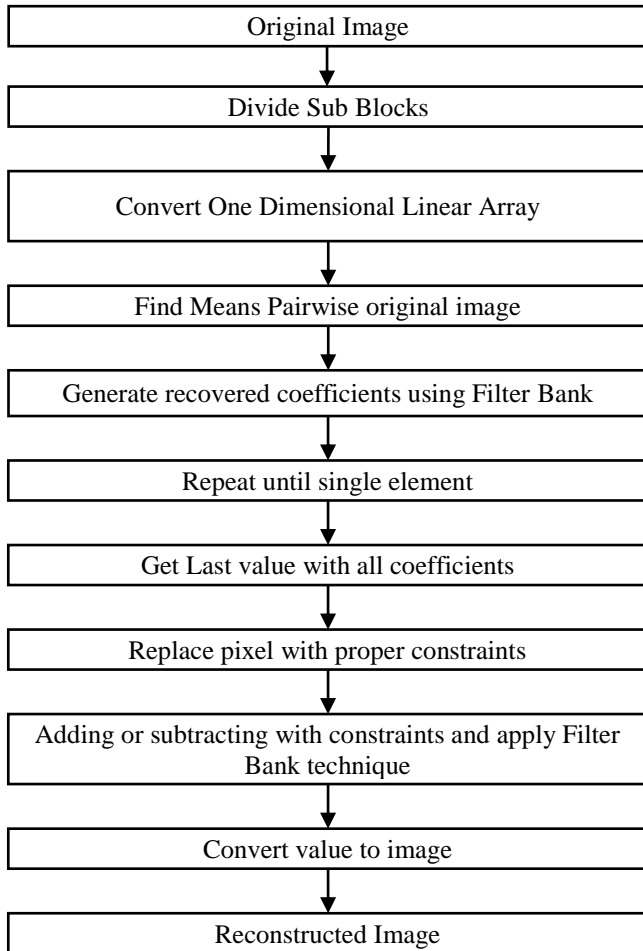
Original Image

Divide Sub Blocks

Convert One Dimensional Linear Array

Find Means Pairwise original image

Generate recovered coefficients using Filter Bank

Repeat until single element

Get Last value with all coefficients

Replace pixel with proper constraints

Adding or subtracting with constraints and apply Filter Bank technique

Convert value to image

Reconstructed Image